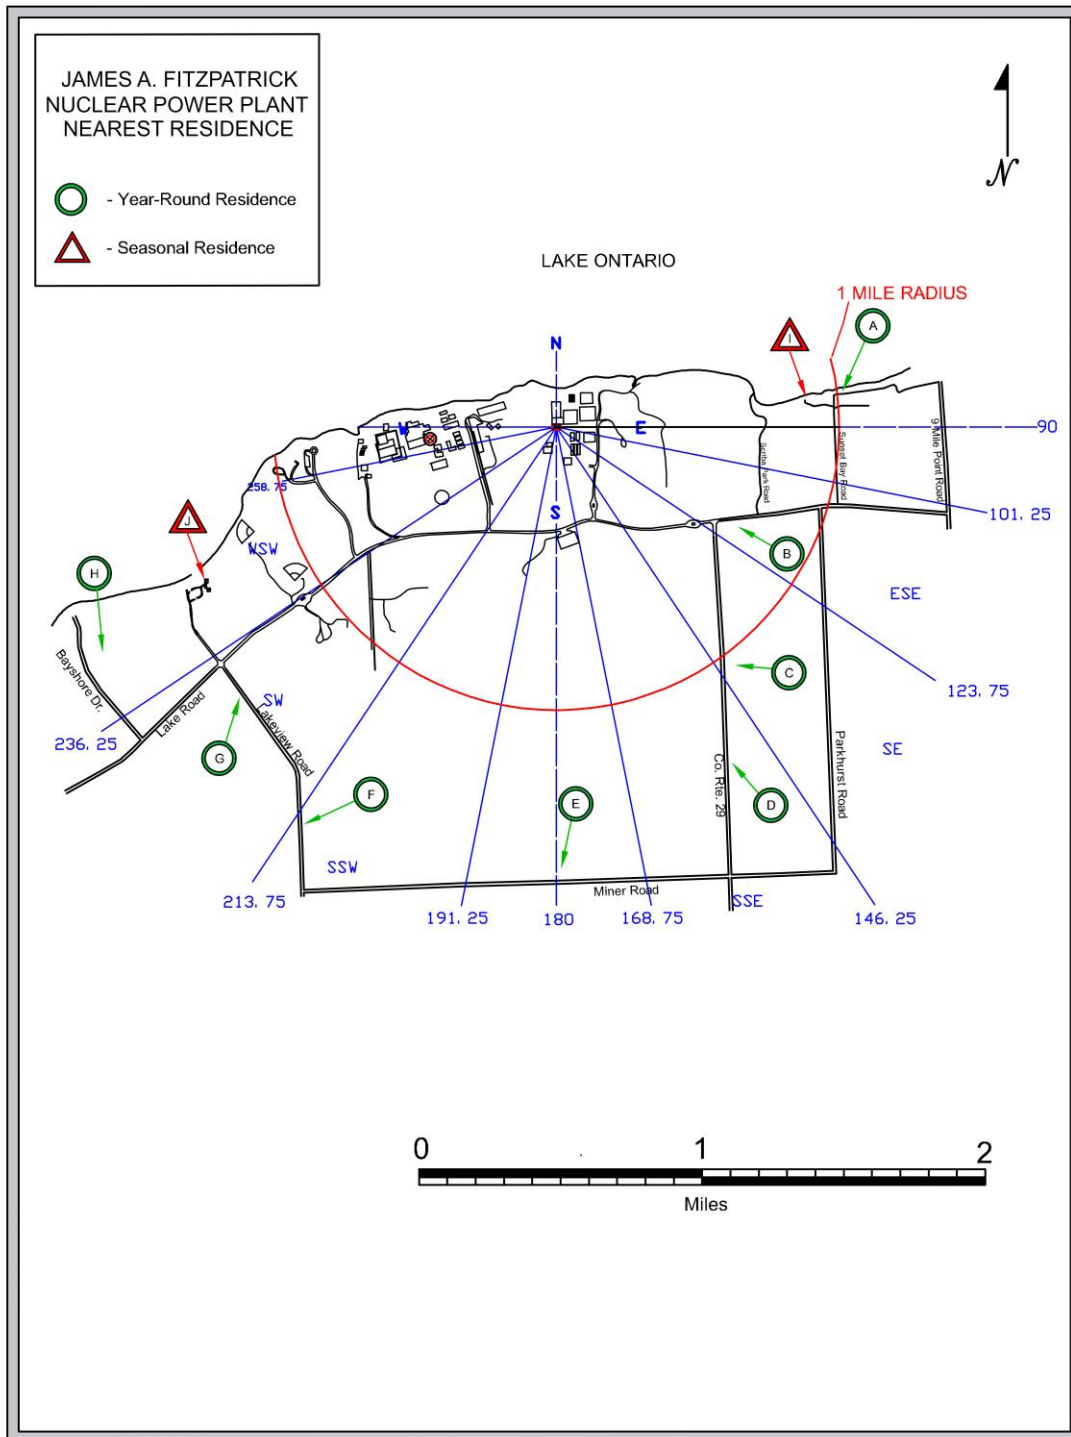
JAMES A. FITZPATRICK
NUCLEAR POWER PLANT
NEAREST RESIDENCE

- Year-Round Residence

- Seasonal Residence

$\mathcal{N}$

LAKE ONTARIO

1 MILE RADIUS

A

I

N

W

E

90

S

258.75

Sunset Bay Road

9 Mile Point Road

101, 25

J

WSW

B

H

ESE

C

123, 75

Bayshore Dr.

Lake Road

SW

Lakeview Road

236, 25

G

SE

Parkhurst Road

Co. Rte. 29

F

E

D

SSW

Miner Road

213, 75

191, 25

180

168, 75

SSE

146, 25

0

1

2

Miles